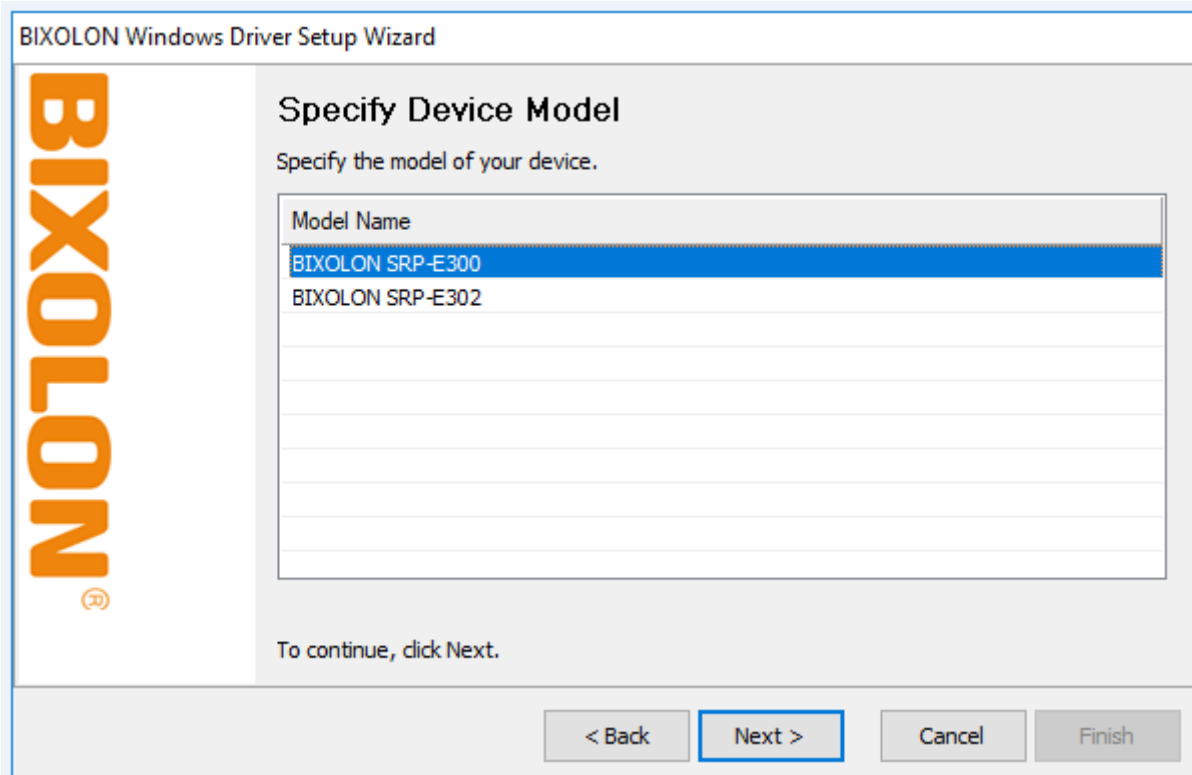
BIXOLON Windows Driver Setup Wizard

BIXOLON®

Specify Device Model

Specify the model of your device.

| Model Name |
|---|
| BIXOLON SRP-E300 |
| BIXOLON SRP-E302 |

To continue, click Next.

< Back
Next >
Cancel
Finish